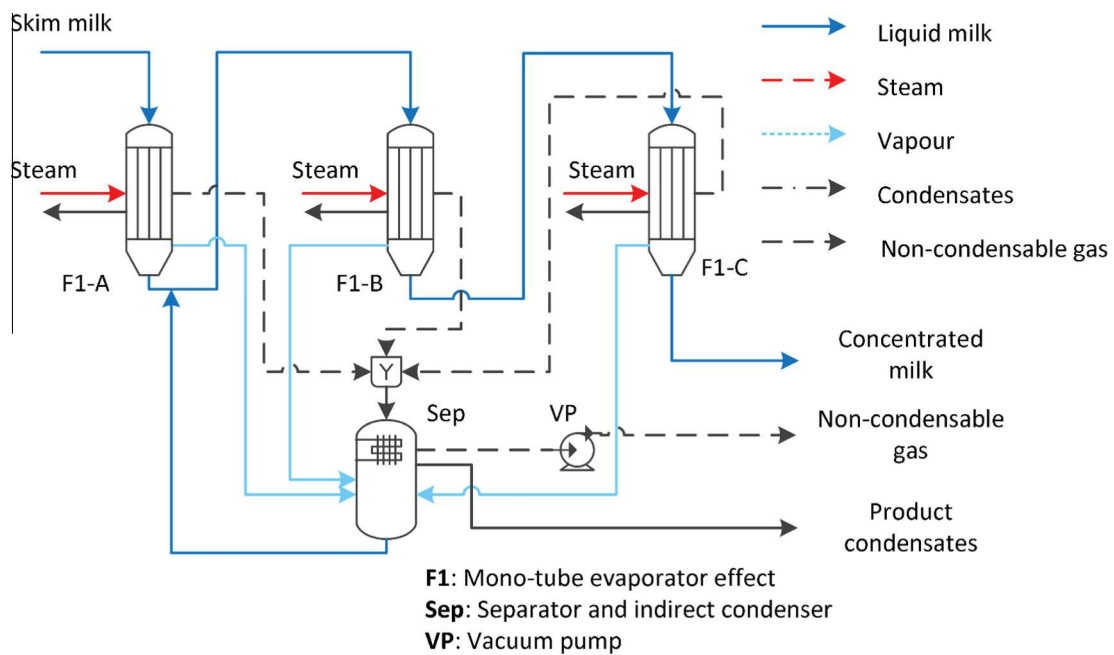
Skim milk

Steam

F1-A

Steam

F1-B

Steam

F1-C

Liquid milk

Steam

Vapour

Condensates

Non-condensable gas

Y

Sep

VP

Concentrated milk

Non-condensable gas

Product condensates

**F1**: Mono-tube evaporator effect
**Sep**: Separator and indirect condenser
**VP**: Vacuum pump